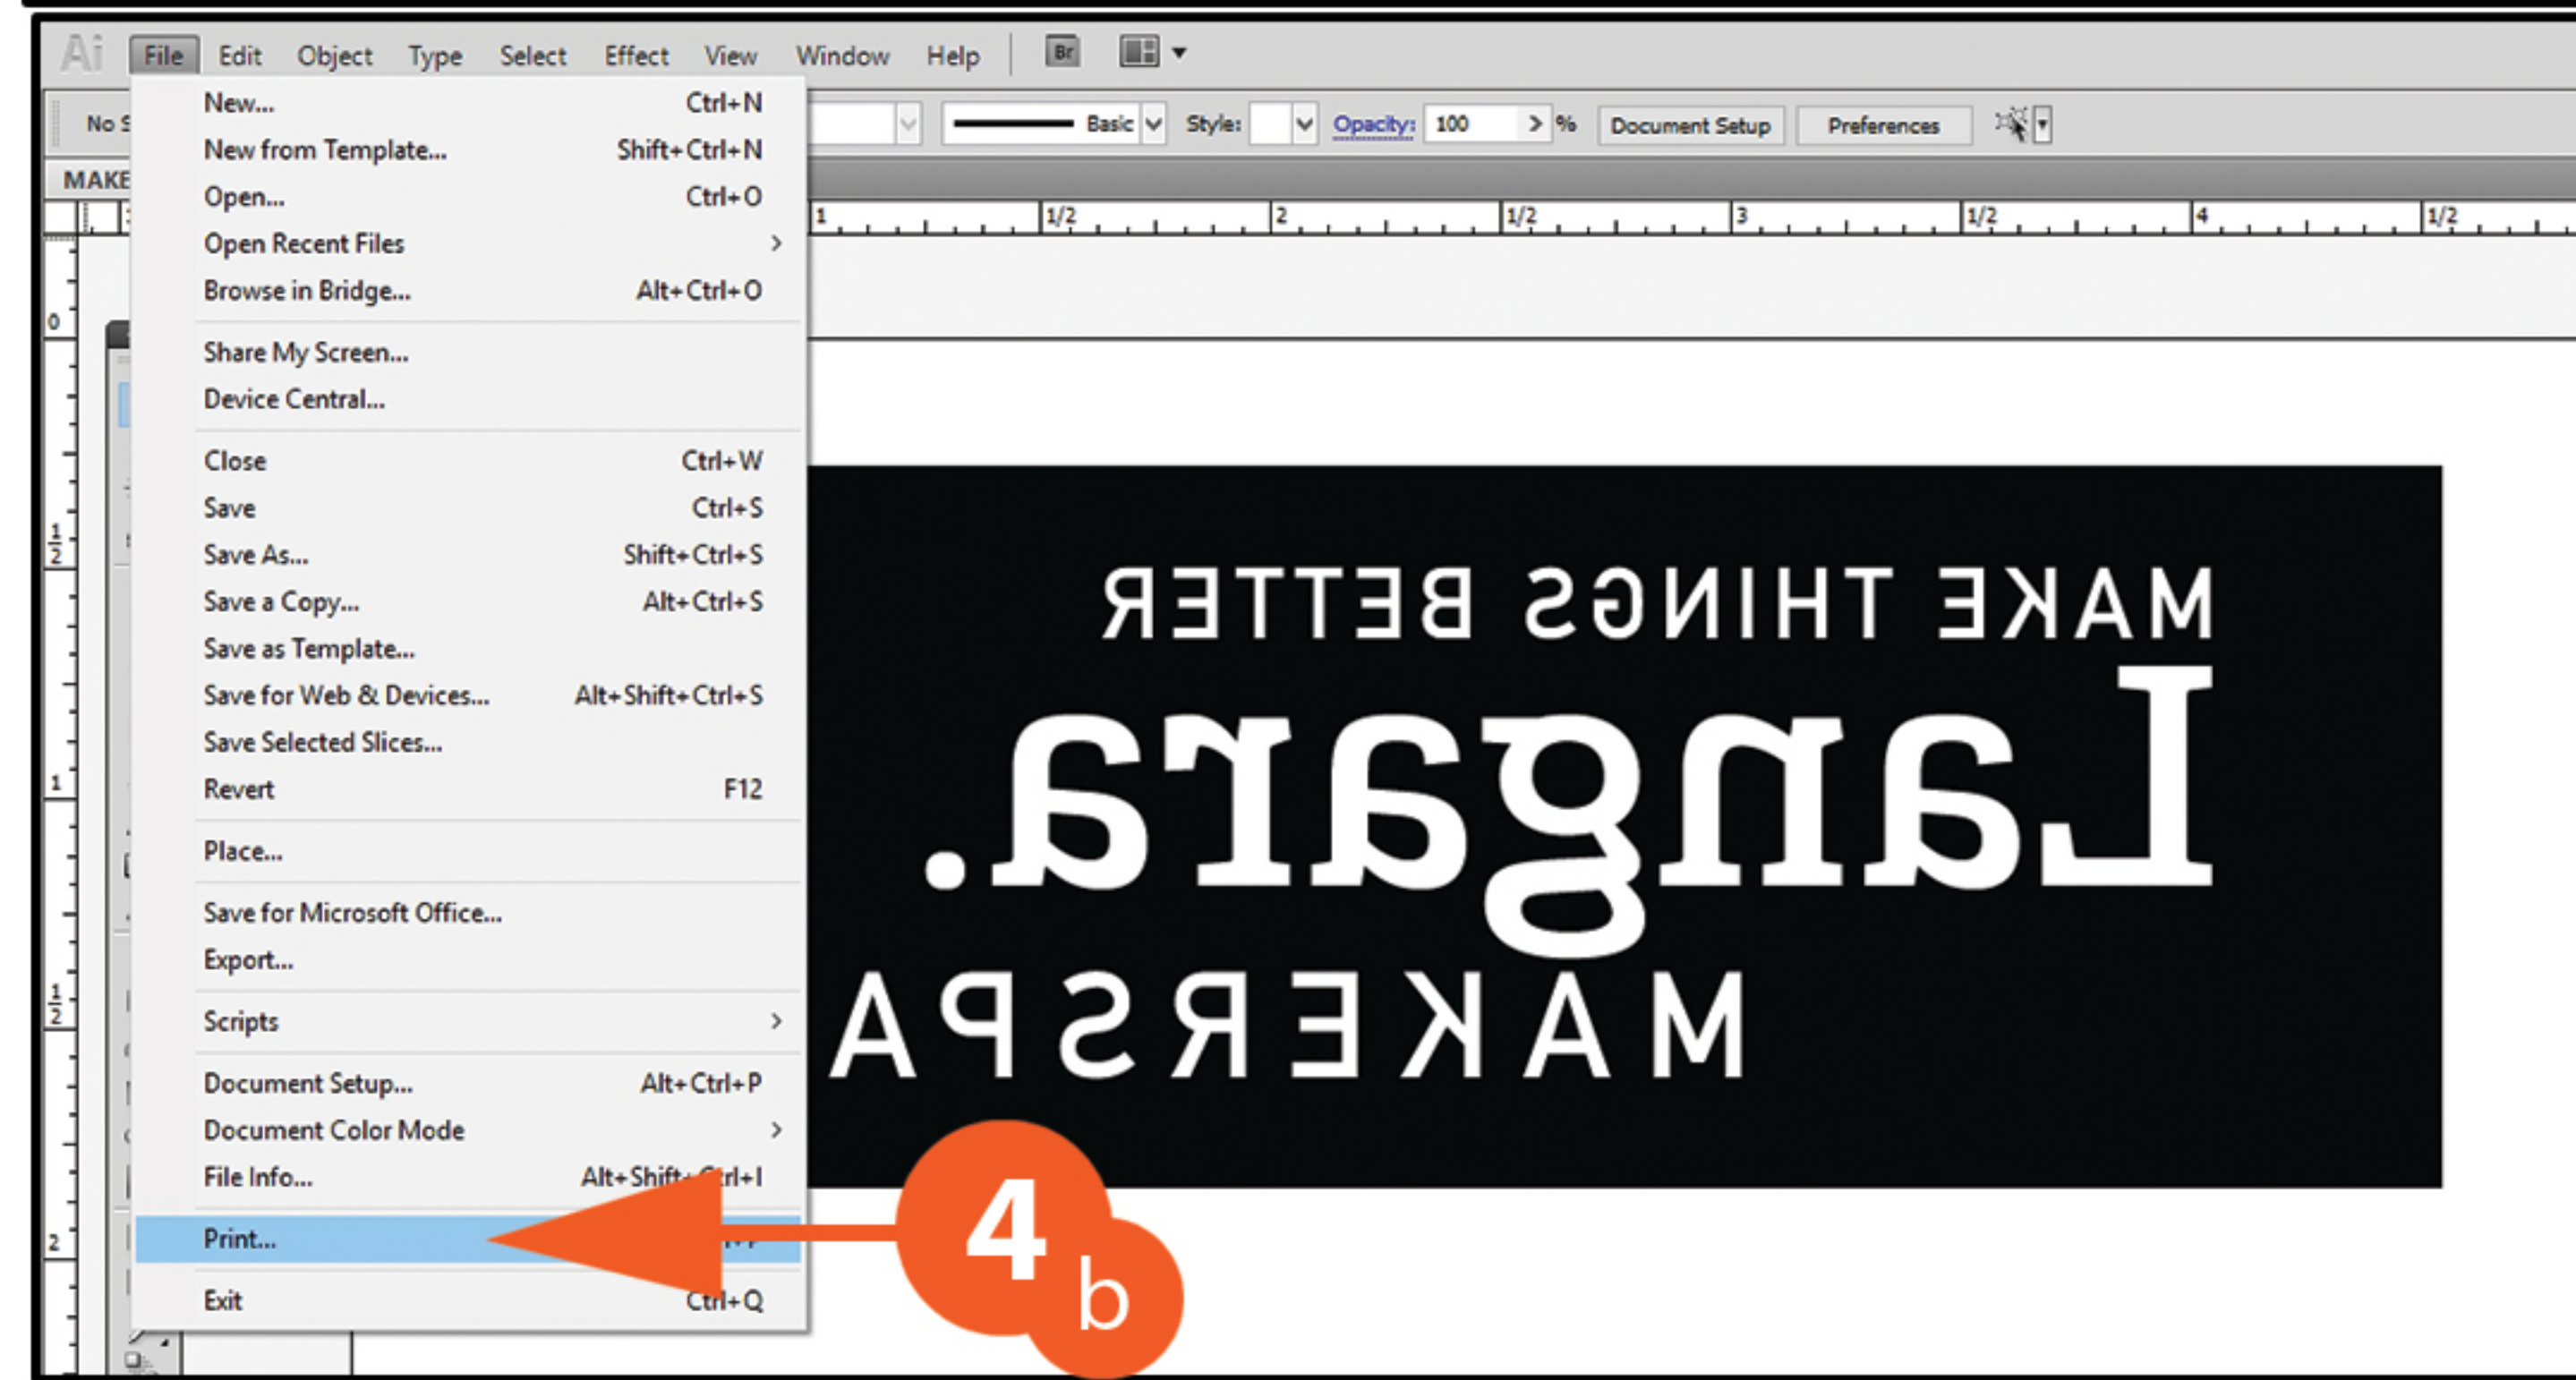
Ai File Edit Object Type Select Effect View Window Help Br

No S

Basic Style: Opacity: 100 > % Document Setup Preferences

MAKE

1 1/2 2 1/2 3 1/2 4 1/2

New... Ctrl+N
New from Template... Shift+Ctrl+N
Open... Ctrl+O
Open Recent Files >
Browse in Bridge... Alt+Ctrl+O

Share My Screen...
Device Central...

Close Ctrl+W
Save Ctrl+S
Save As... Shift+Ctrl+S
Save a Copy... Alt+Ctrl+S
Save as Template...
Save for Web & Devices... Alt+Shift+Ctrl+S
Save Selected Slices...
Revert F12

Place...

Save for Microsoft Office...
Export...

Scripts >

Document Setup... Alt+Ctrl+P
Document Color Mode >
File Info... Alt+Shift+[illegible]rl+I

Print... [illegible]

Exit Ctrl+Q

MAKE THINGS BETTER
Langara.
MAKERSPA

4
b